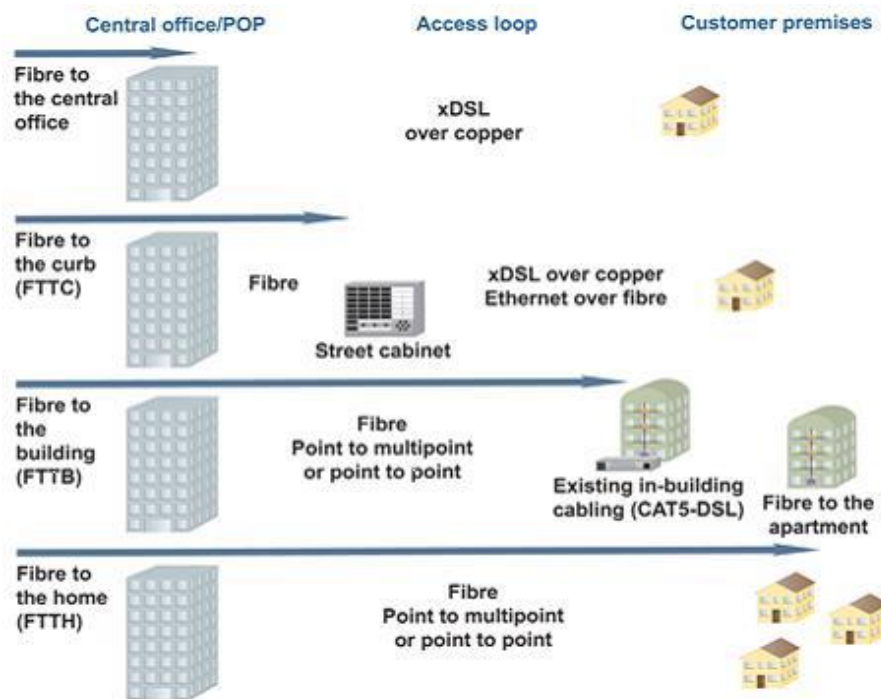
Central office/POP

Access loop

Customer premises

Fibre to the central office

xDSL over copper

Fibre to the curb (FTTC)

Fibre

Street cabinet

xDSL over copper Ethernet over fibre

Fibre to the building (FTTB)

Fibre Point to multipoint or point to point

Existing in-building cabling (CAT5-DSL)

Fibre to the apartment

Fibre to the home (FTTH)

Fibre Point to multipoint or point to point